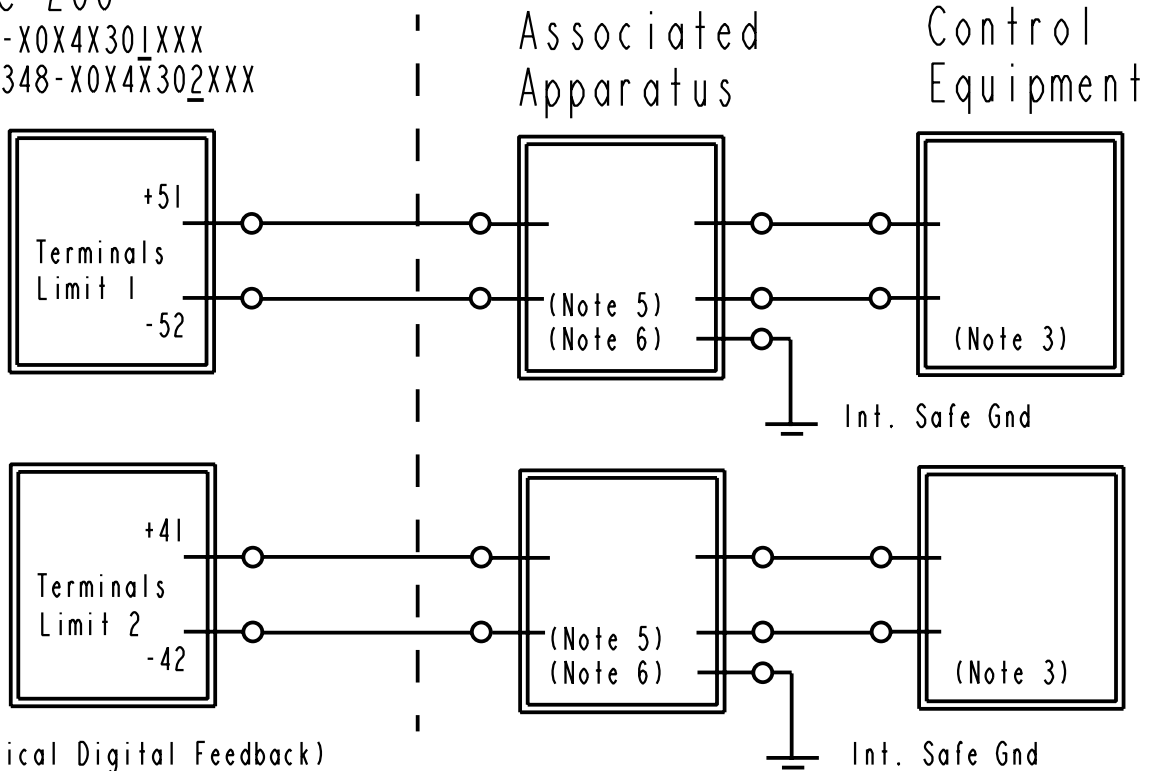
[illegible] 200
-X0X4X301XXX
348-X0X4$\bar{X}$302XXX

Associated Apparatus

Control Equipment

+51
Terminals Limit 1
-52

(Note 5)
(Note 6)

(Note 3)

Int. Safe Gnd

+41
Terminals Limit 2
-42

(Note 5)
(Note 6)

(Note 3)

ical Digital Feedback)

Int. Safe Gnd